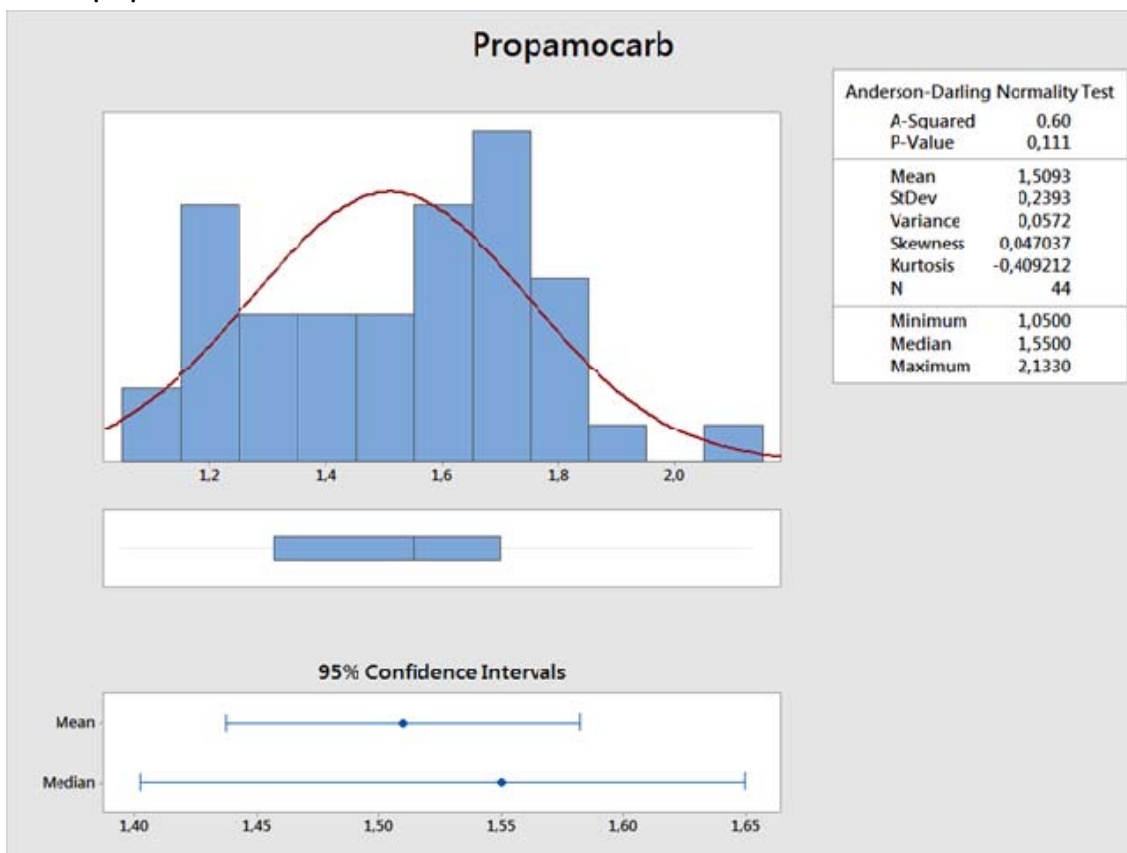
Propamocarb

Anderson-Darling Normality Test

| | |
|---|---|
| A-Squared | 0.60 |
| P-Value | 0,111 |
| Mean | 1,5093 |
| StDev | 0,2393 |
| Variance | 0,0572 |
| Skewness | 0,047037 |
| Kurtosis | -0,409212 |
| N | 44 |
| Minimum | 1,0500 |
| Median | 1,5500 |
| Maximum | 2,1330 |

1,2 1,4 1,6 1,8 2,0

95% Confidence Intervals

Mean

Median

1,40 1,45 1,50 1,55 1,60 1,65